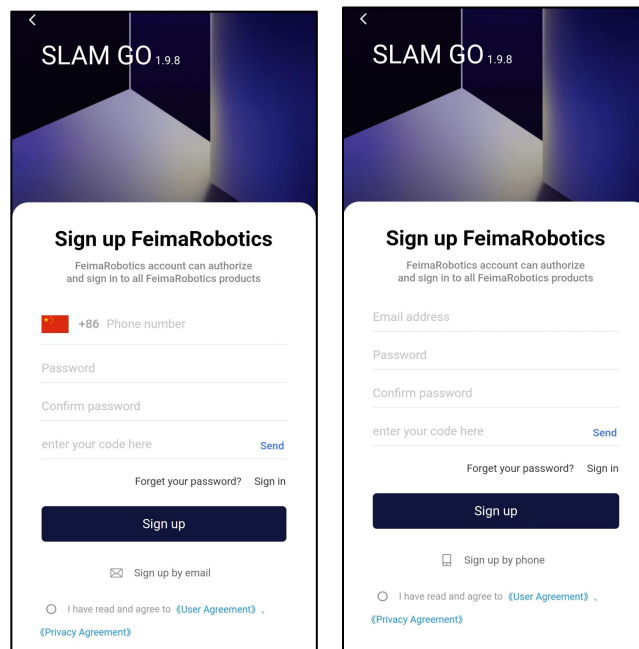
<

SLAM GO 1.9.8

Sign up FeimaRobotics

FeimaRobotics account can authorize and sign in to all FeimaRobotics products

+86 Phone number

Password

Confirm password

enter your code here

Send

Forget your password? Sign in

Sign up

Sign up by email

I have read and agree to 《User Agreement》、《Privacy Agreement》

<

SLAM GO 1.9.8

Sign up FeimaRobotics

FeimaRobotics account can authorize and sign in to all FeimaRobotics products

Email address

Password

Confirm password

enter your code here

Send

Forget your password? Sign in

Sign up

Sign up by phone

I have read and agree to 《User Agreement》、《Privacy Agreement》